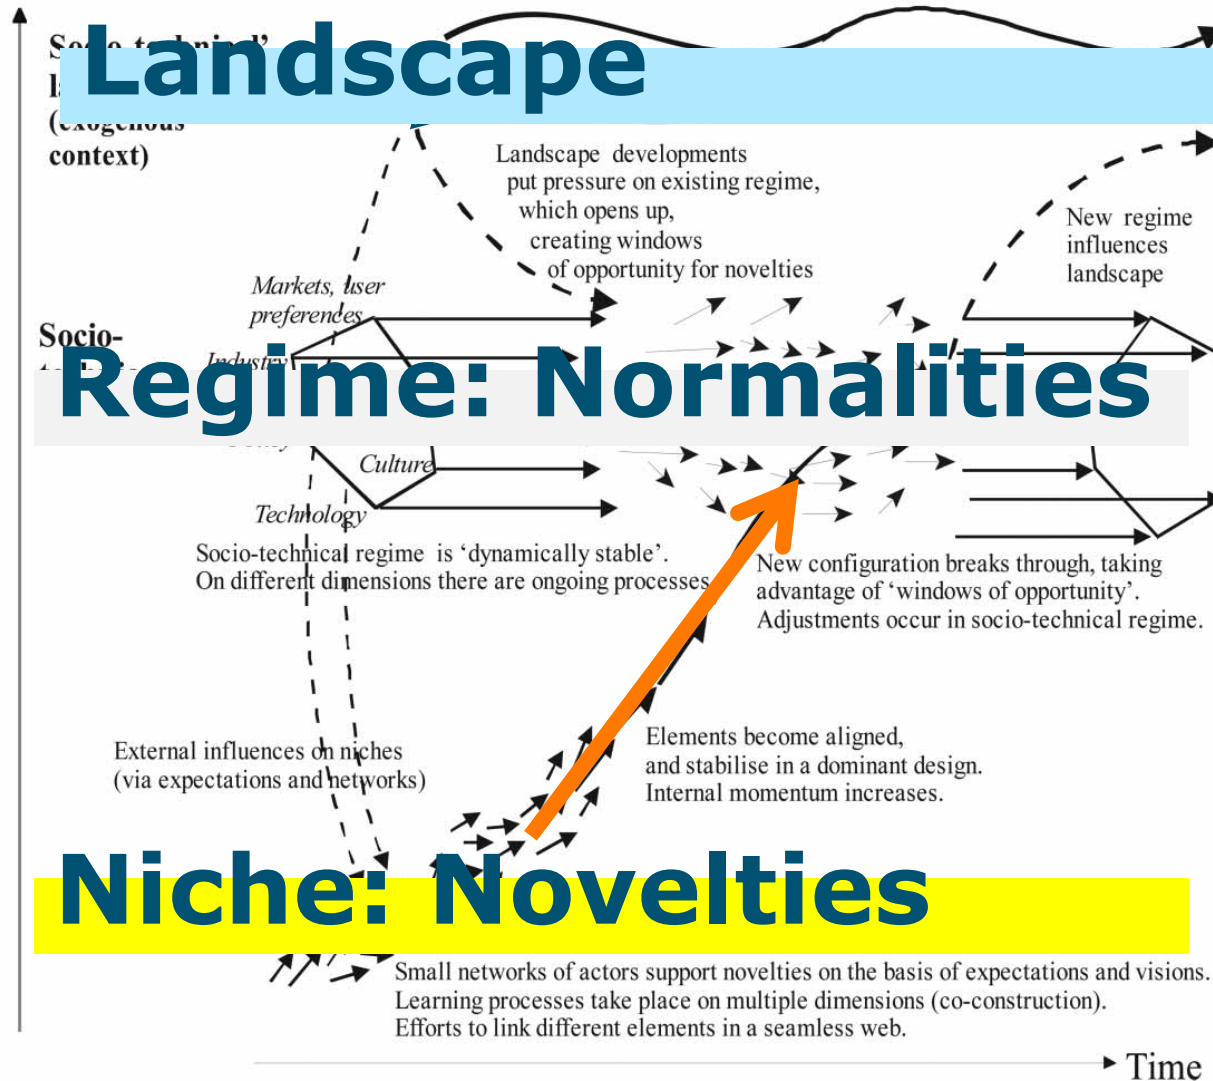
Landscape

(exogenous context)

Landscape developments put pressure on existing regime, which opens up, creating windows of opportunity for novelties

New regime influences landscape

Markets, user preferences

Socio-

Industry

Regime: Normalities

Culture

Technology

Socio-technical regime is 'dynamically stable'. On different dimensions there are ongoing processes

New configuration breaks through, taking advantage of 'windows of opportunity'. Adjustments occur in socio-technical regime.

External influences on niches (via expectations and networks)

Elements become aligned, and stabilise in a dominant design. Internal momentum increases.

Niche: Novelties

Small networks of actors support novelties on the basis of expectations and visions. Learning processes take place on multiple dimensions (co-construction). Efforts to link different elements in a seamless web.

Time